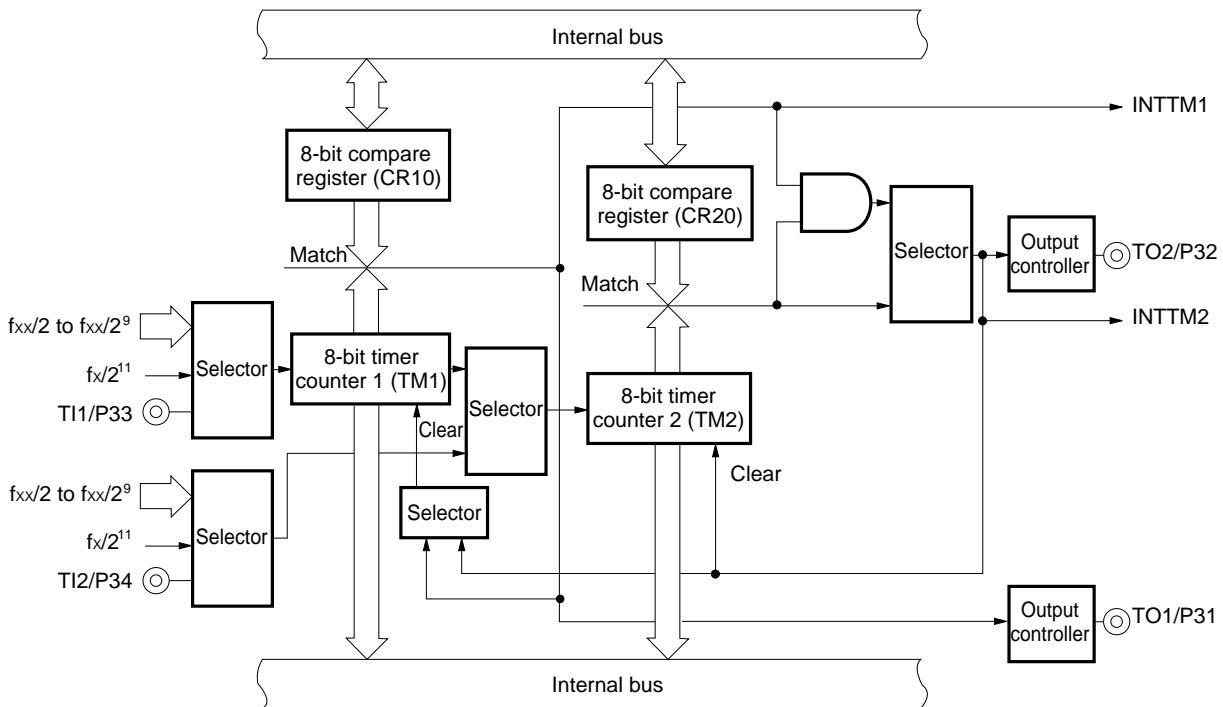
Internal bus

INTTM1

8-bit compare register (CR10)

8-bit compare register (CR20)

Match

Selector

Output controller

TO2/P32

Match

$f_{XX}/2$ to $f_{XX}/2^9$

INTTM2

$f_X/2^{11}$

Selector

8-bit timer counter 1 (TM1)

Selector

8-bit timer counter 2 (TM2)

TI1/P33

Clear

Clear

$f_{XX}/2$ to $f_{XX}/2^9$

Selector

$f_X/2^{11}$

Selector

TI2/P34

Output controller

TO1/P31

Internal bus